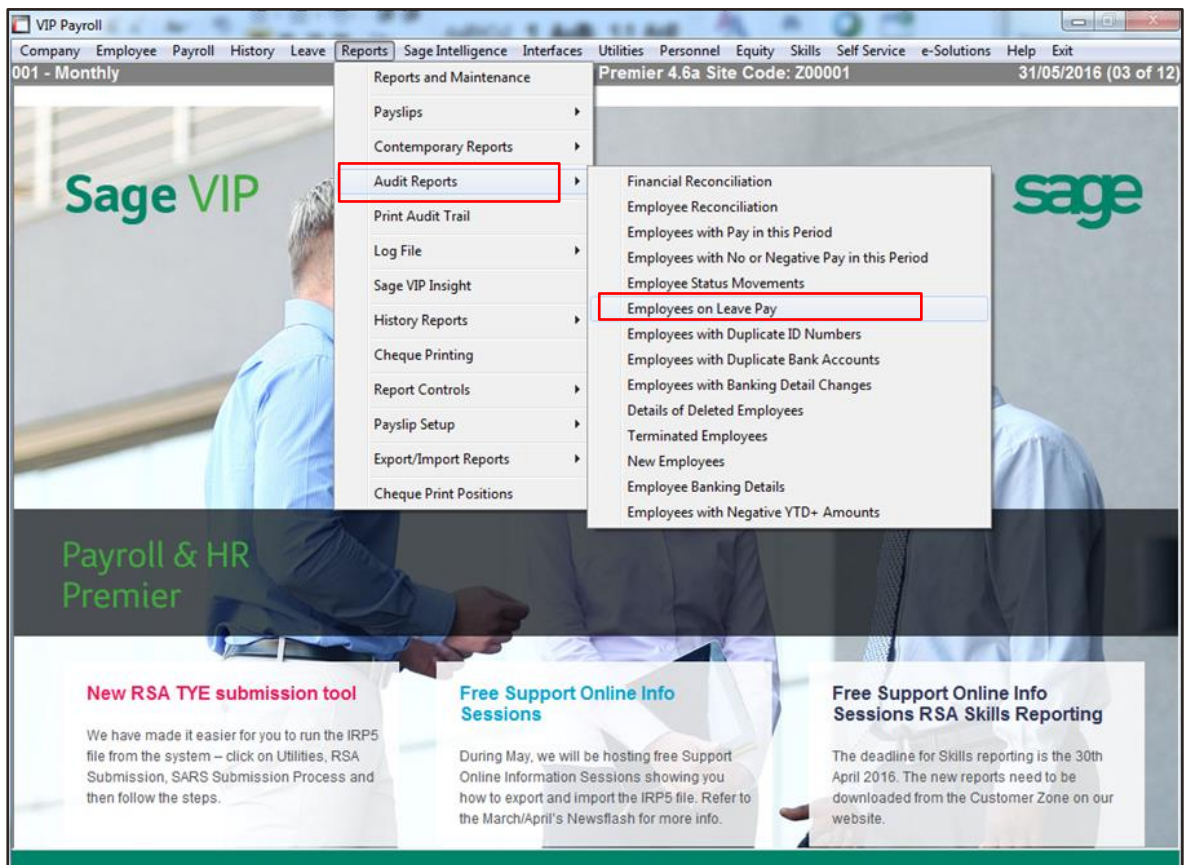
VIP Payroll

Company Employee Payroll History Leave Reports Sage Intelligence Interfaces Utilities Personnel Equity Skills Self Service e-Solutions Help Exit

001 - Monthly Premier 4.6a Site Code: Z00001 31/05/2016 (03 of 12)

Reports and Maintenance
Payslips
Contemporary Reports
Audit Reports
Print Audit Trail
Log File
Sage VIP Insight
History Reports
Cheque Printing
Report Controls
Payslip Setup
Export/Import Reports
Cheque Print Positions

Financial Reconciliation
Employee Reconciliation
Employees with Pay in this Period
Employees with No or Negative Pay in this Period
Employee Status Movements
Employees on Leave Pay
Employees with Duplicate ID Numbers
Employees with Duplicate Bank Accounts
Employees with Banking Detail Changes
Details of Deleted Employees
Terminated Employees
New Employees
Employee Banking Details
Employees with Negative YTD+ Amounts

Sage VIP

sage

Payroll & HR Premier

New RSA TYE submission tool

We have made it easier for you to run the IRP5 file from the system – click on Utilities, RSA Submission, SARS Submission Process and then follow the steps.

Free Support Online Info Sessions

During May, we will be hosting free Support Online Information Sessions showing you how to export and import the IRP5 file. Refer to the March/April's Newsflash for more info.

Free Support Online Info Sessions RSA Skills Reporting

The deadline for Skills reporting is the 30th April 2016. The new reports need to be downloaded from the Customer Zone on our website.